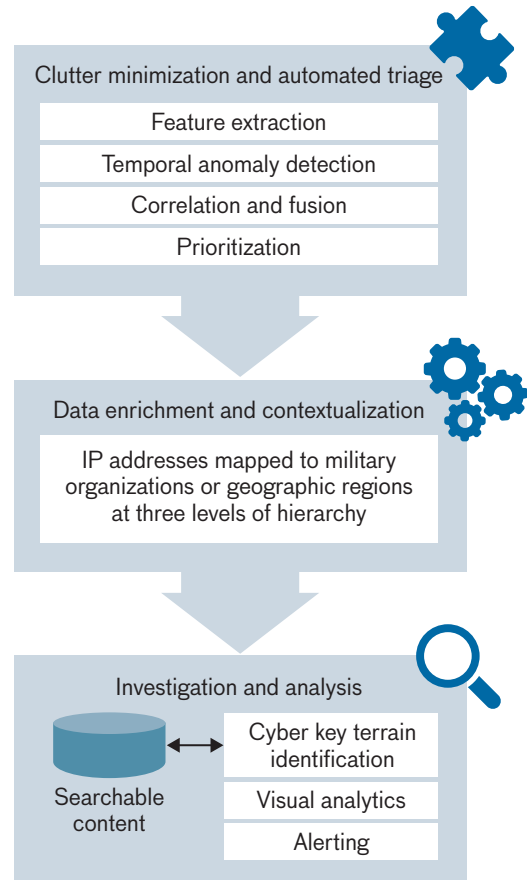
Clutter minimization and automated triage

Feature extraction

Temporal anomaly detection

Correlation and fusion

Prioritization

Data enrichment and contextualization

IP addresses mapped to military organizations or geographic regions at three levels of hierarchy

Investigation and analysis

Searchable content

Cyber key terrain identification

Visual analytics

Alerting